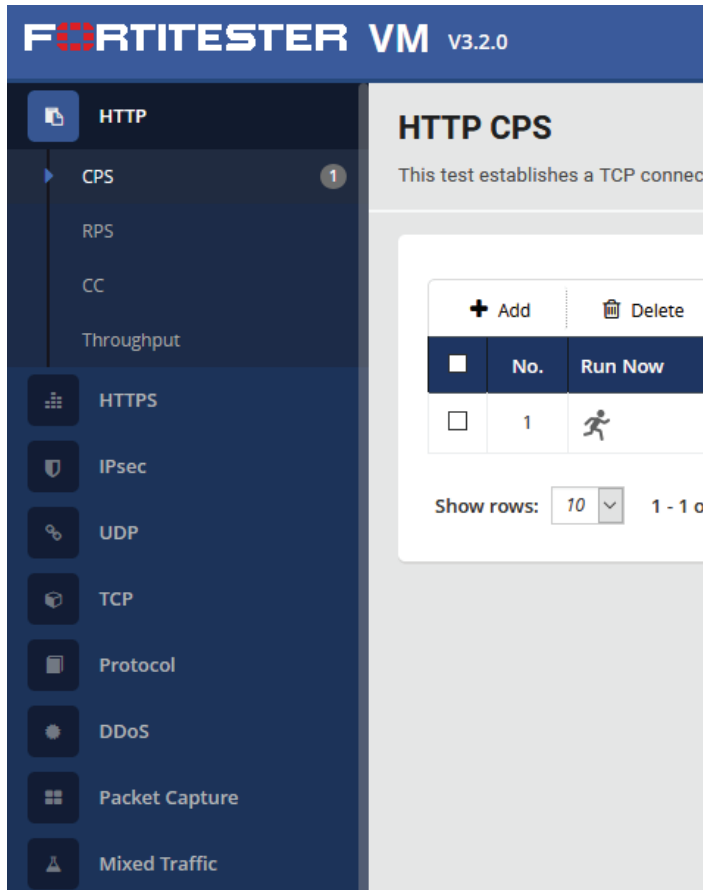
FORTITESTER VM V3.2.0

HTTP

CPS 1

RPS

CC

Throughput

HTTPS

IPsec

UDP

TCP

Protocol

DDoS

Packet Capture

Mixed Traffic

HTTP CPS

This test establishes a TCP connec

Add Delete

| No. | Run Now |
|---|---|
| 1 | |

Show rows: 10 1 - 1 o